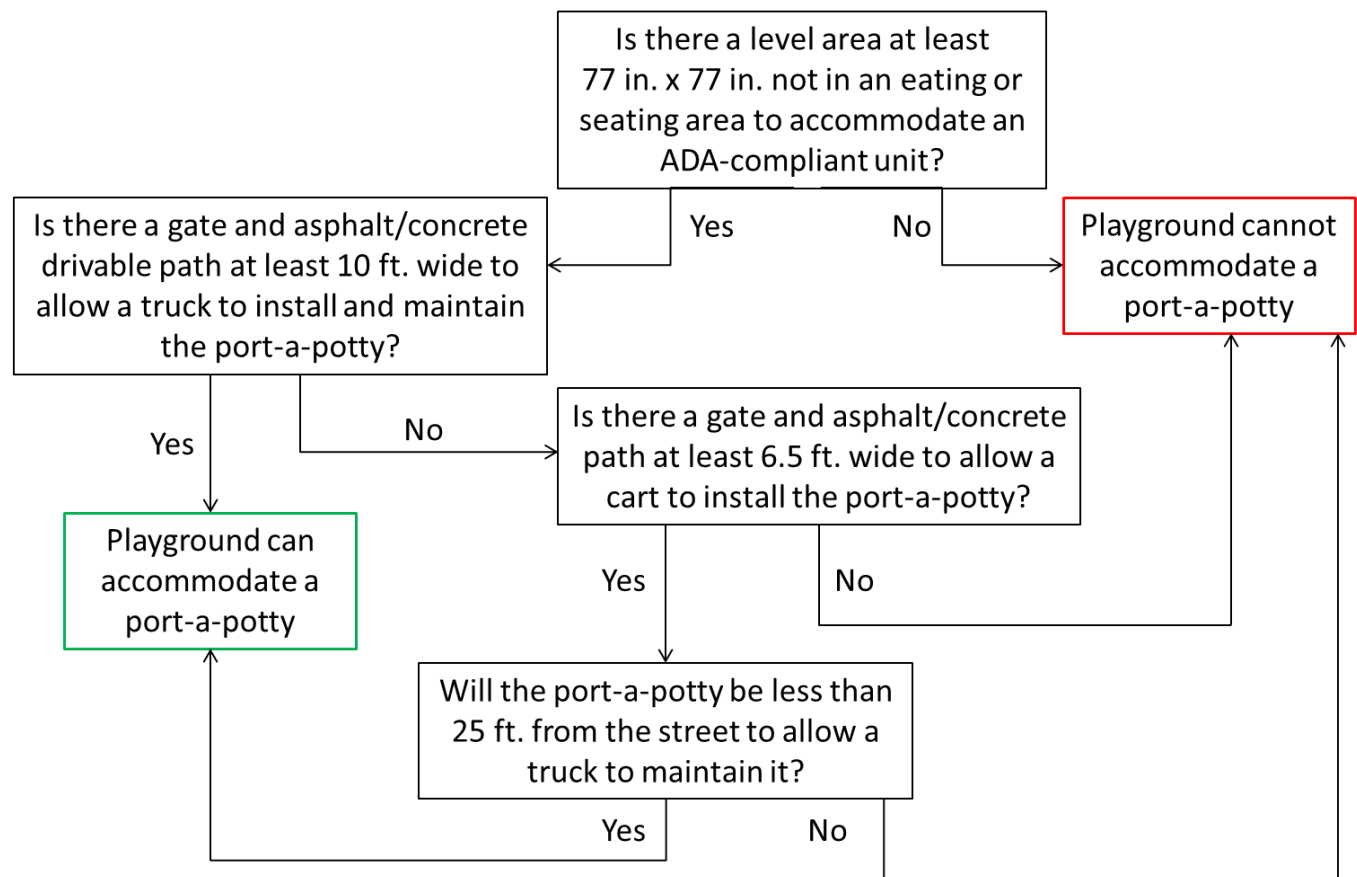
Is there a level area at least 77 in. x 77 in. not in an eating or seating area to accommodate an ADA-compliant unit?

Yes

No

Is there a gate and asphalt/concrete drivable path at least 10 ft. wide to allow a truck to install and maintain the port-a-potty?

Playground cannot accommodate a port-a-potty

Yes

No

Is there a gate and asphalt/concrete path at least 6.5 ft. wide to allow a cart to install the port-a-potty?

Playground can accommodate a port-a-potty

Yes

No

Will the port-a-potty be less than 25 ft. from the street to allow a truck to maintain it?

Yes

No